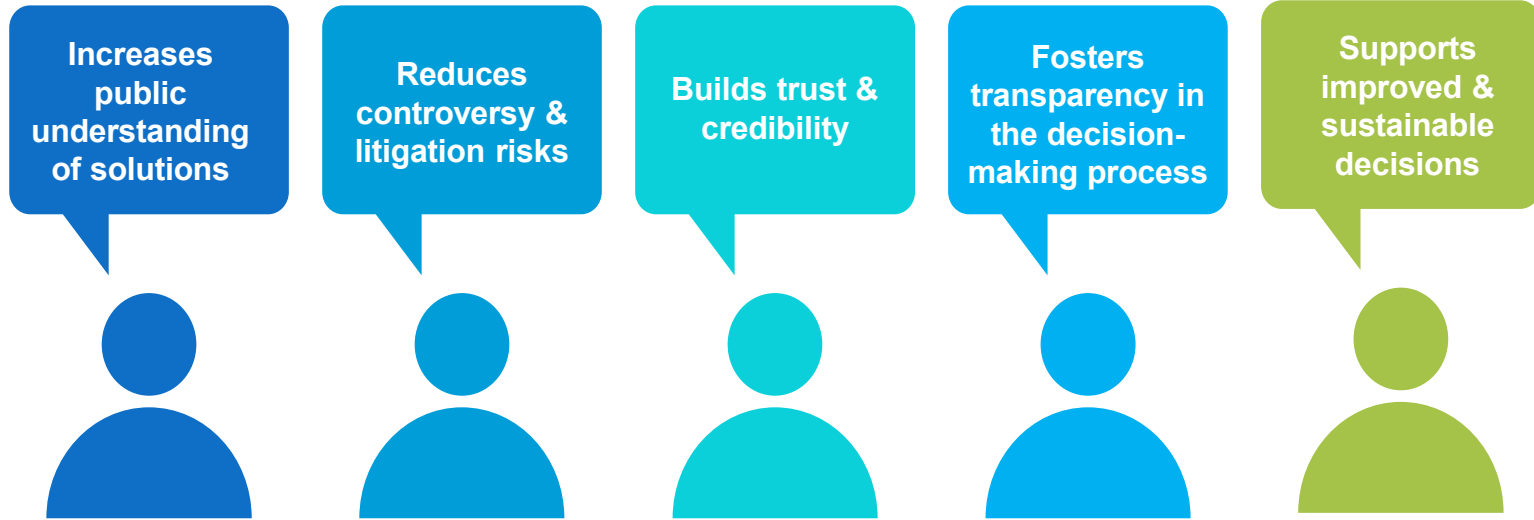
Increases public understanding of solutions

Reduces controversy & litigation risks

Builds trust & credibility

Fosters transparency in the decision-making process

Supports improved & sustainable decisions